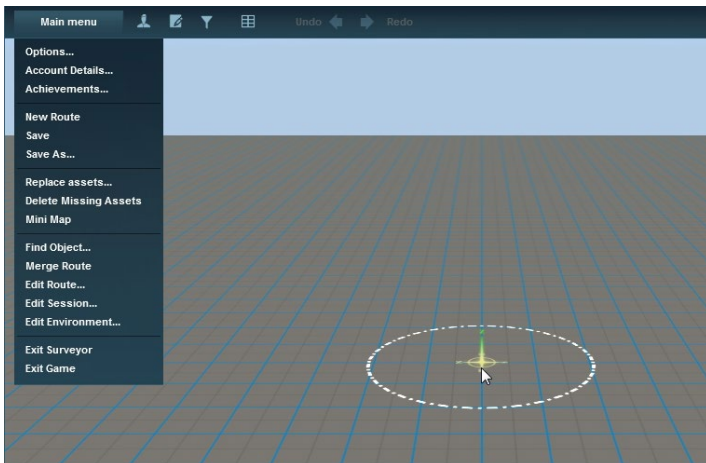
Main menu

Undo

Redo

Options...
Account Details...
Achievements...

New Route
Save
Save As...

Replace assets...
Delete Missing Assets
Mini Map

Find Object...
Merge Route
Edit Route...
Edit Session...
Edit Environment...

Exit Surveyor
Exit Game